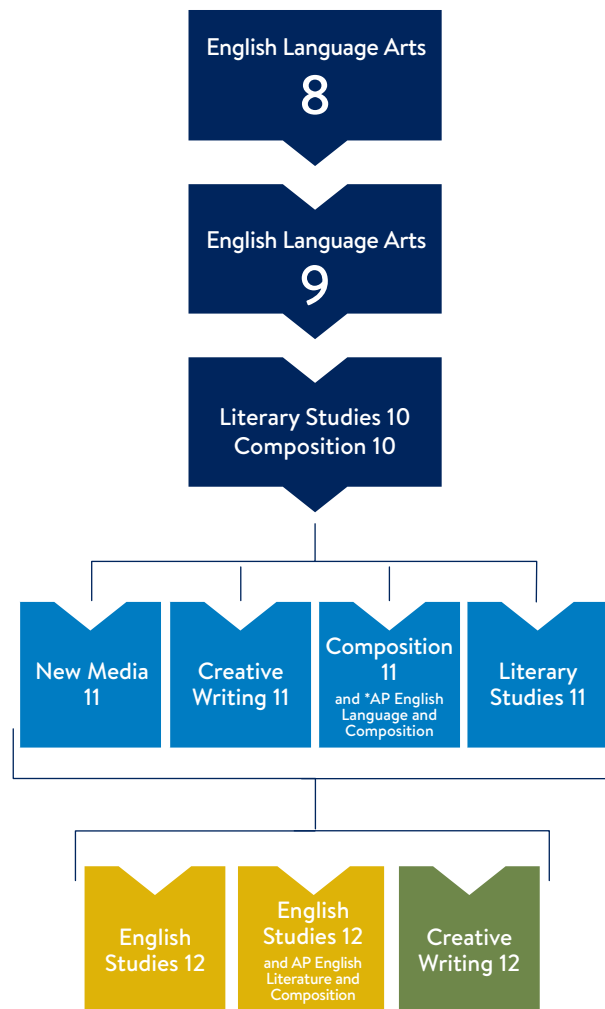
English Language Arts
8

English Language Arts
9

Literary Studies 10
Composition 10

New Media 11

Creative Writing 11

Composition 11
and *AP English Language and Composition

Literary Studies 11

English Studies 12

English Studies 12
and AP English Literature and Composition

Creative Writing 12